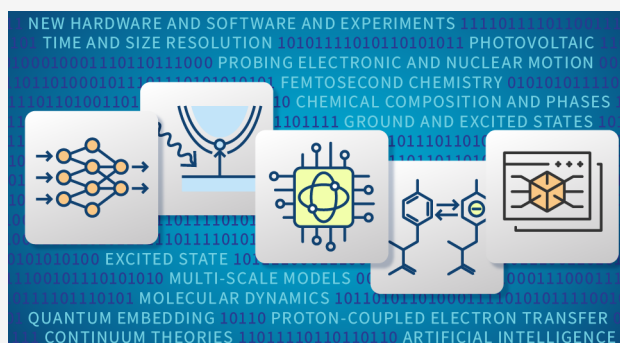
NEW HARDWARE AND SOFTWARE AND EXPERIMENTS 1111011110111011
TIME AND SIZE RESOLUTION 1010111010110101011 PHOTOVOLTAIC
10001000111011011000 PROBING ELECTRONIC AND NUCLEAR MOTION
1011010001011101110101011011 FEMTOSECOND CHEMISTRY 0101010111101
1110110100110 CHEMICAL COMPOSITION AND PHASES
1101111 GROUND AND EXCITED STATES
EXCITED STATE
1100101110101010 MULTI-SCALE MODELS
0111101110101 MOLECULAR DYNAMICS 101101011010001110101011110001
QUANTUM EMBEDDING 10110 PROTON-COUPLED ELECTRON TRANSFER
CONTINUUM THEORIES 110111101101101110 ARTIFICIAL INTELLIGENCE